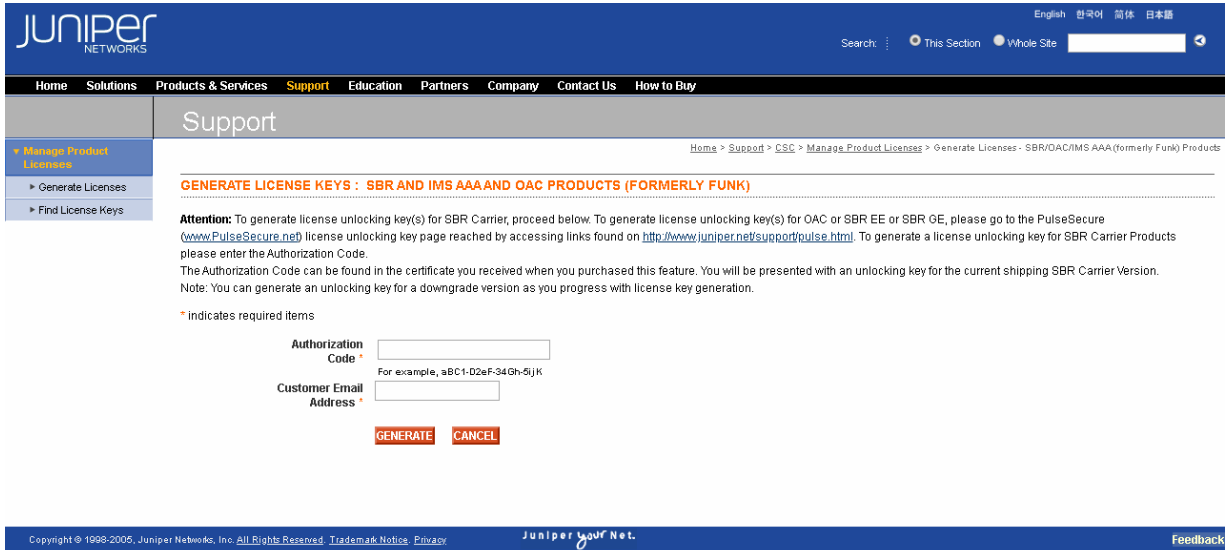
JUNIPer NETWORKS

English 한국어 简体 日本語

Search: This Section Whole Site

Home Solutions Products & Services Support Education Partners Company Contact Us How to Buy

Support

▼ Manage Product Licenses
▸ Generate Licenses
▸ Find License Keys

Home > Support > CSC > Manage Product Licenses > Generate Licenses - SBR/OAC/IMS AAA (formerly Funk) Products

GENERATE LICENSE KEYS : SBR AND IMS AAA AND OAC PRODUCTS (FORMERLY FUNK)

Attention: To generate license unlocking key(s) for SBR Carrier, proceed below. To generate license unlocking key(s) for OAC or SBR EE or SBR GE, please go to the PulseSecure (www.PulseSecure.net) license unlocking key page reached by accessing links found on http://www.juniper.net/support/pulse.html. To generate a license unlocking key for SBR Carrier Products please enter the Authorization Code.
The Authorization Code can be found in the certificate you received when you purchased this feature. You will be presented with an unlocking key for the current shipping SBR Carrier Version.
Note: You can generate an unlocking key for a downgrade version as you progress with license key generation.

* indicates required items

Authorization Code *
For example, aBC1-D2eF-34Gh-5ijK
Customer Email Address *

GENERATE CANCEL

Copyright © 1998-2005, Juniper Networks, Inc. All Rights Reserved. Trademark Notice. Privacy

Juniper your Net.

Feedback